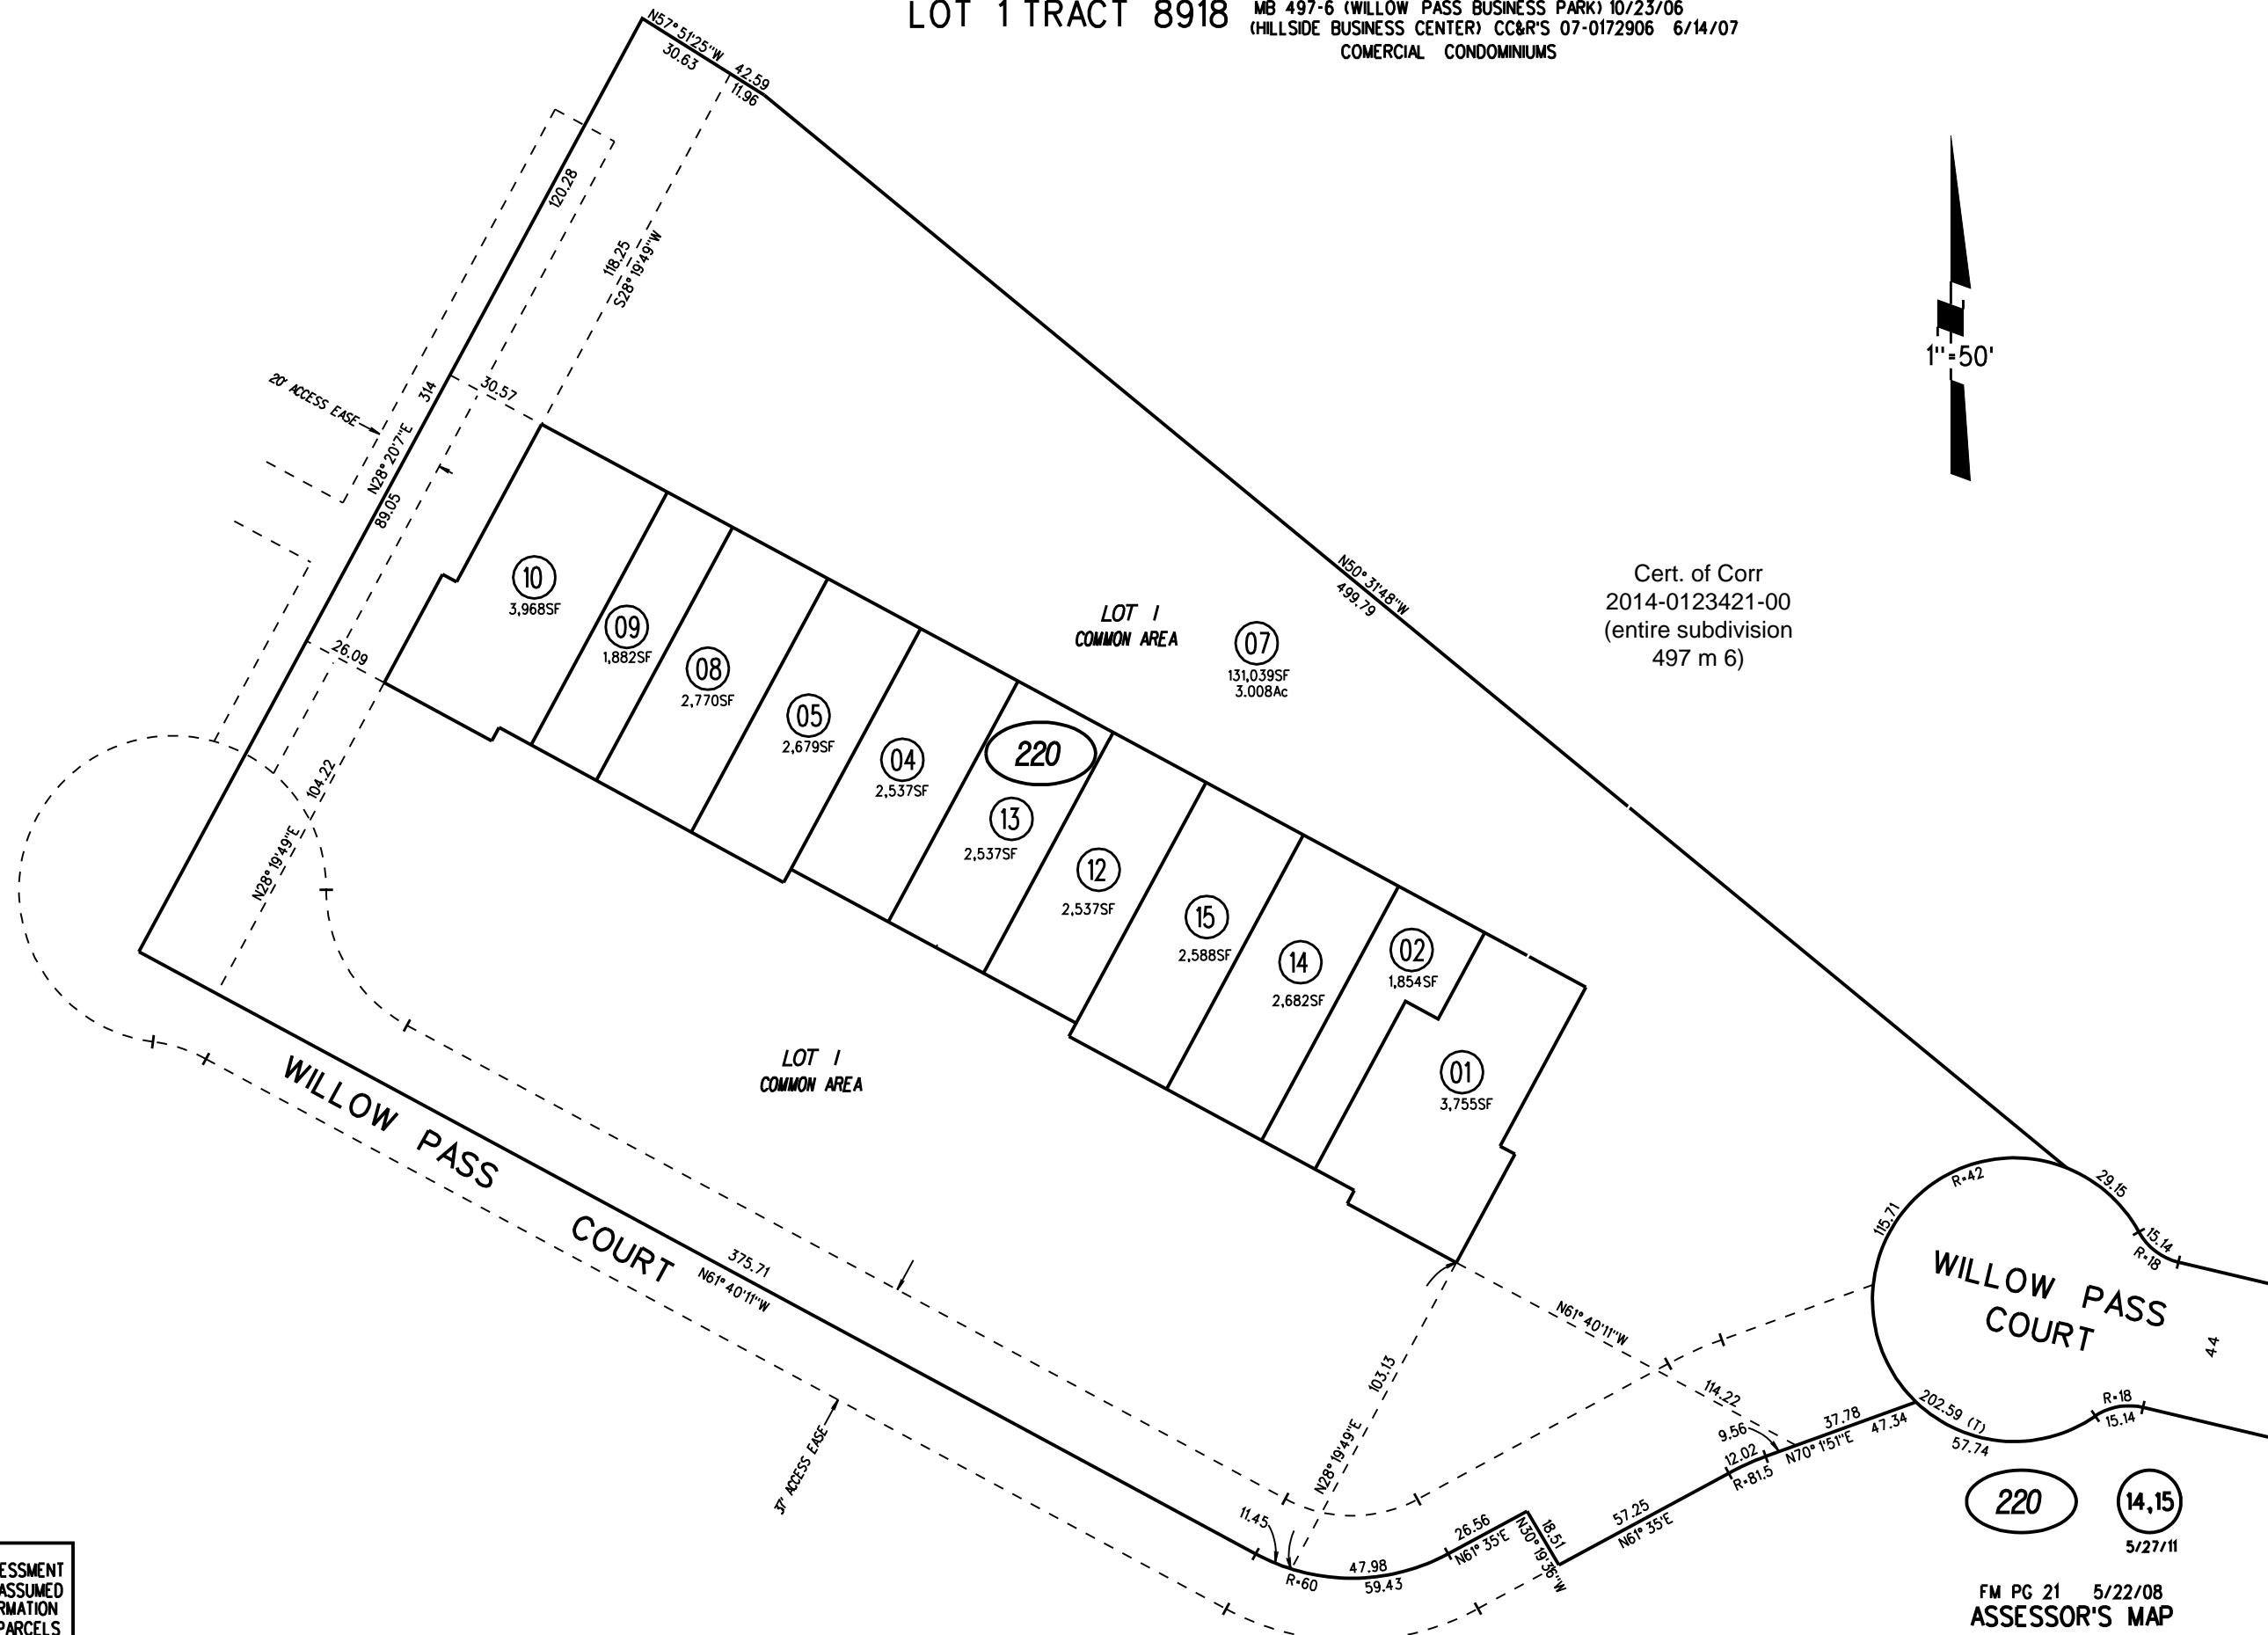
LOT 1 TRACT 8918 MB 497-6 (WILLOW PASS BUSINESS PARK) 10/23/06
(HILLSIDE BUSINESS CENTER) CC&R'S 07-0172906 6/14/07
COMERCIAL CONDOMINIUMS

N57° 51'25''W
30.63
42.59
11.96
120.28
118.25
S28° 19'49''W
20' ACCESS EASE
314
30.57
N28° 20'7''E
89.05
26.09
104.22
N28° 19'49''E

1''=50'

Cert. of Corr
2014-0123421-00
(entire subdivision
497 m 6)

N50° 31'48''W
499.79

LOT I
COMMON AREA

07
131,039SF
3.008Ac

10
3,968SF
09
1,882SF
08
2,770SF
05
2,679SF
04
2,537SF
220
13
2,537SF
12
2,537SF
15
2,588SF
14
2,682SF
02
1,854SF
01
3,755SF

LOT I
COMMON AREA

WILLOW PASS COURT
375.71
N61° 40'11''W
37' ACCESS EASE
N28° 19'49''E
103.13
N61° 40'11''W
114.22
11.45
R=60
47.98
59.43
26.56
N61° 35'E
N30° 19'36''W
18.51
57.25
N61° 35'E
9.56
12.02
R=81.5
N70° 1'51''E
37.78
47.34
202.59 (T)
57.74
R=18
15.14
115.71
R=42
29.15
15.14
R=18
WILLOW PASS COURT
44

220
14,15
5/27/11

FM PG 21 5/22/08
ASSESSOR'S MAP

ESSMENT
ASSUMED
RMATION
PARCELS